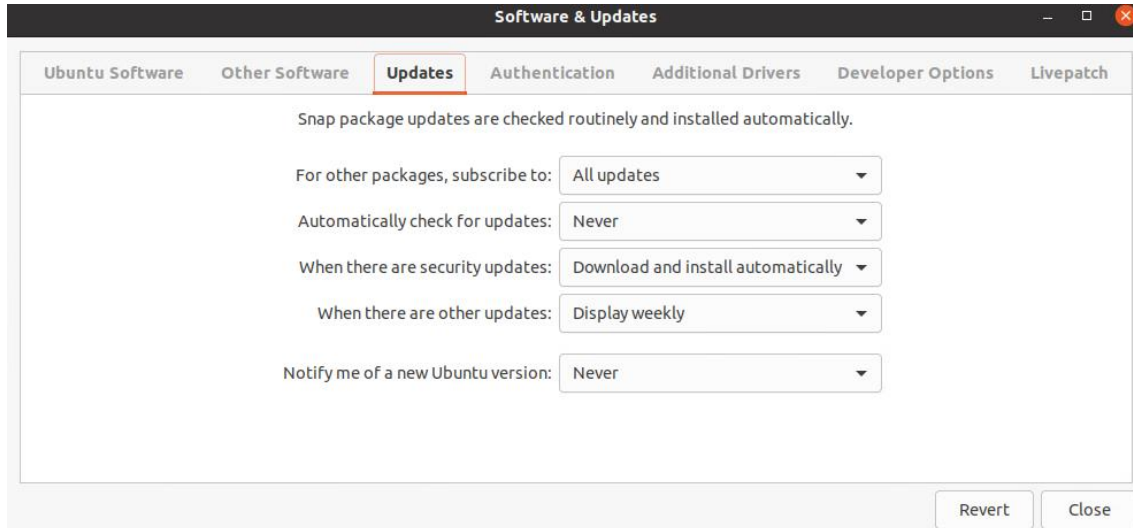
Software & Updates

Ubuntu Software | Other Software | Updates | Authentication | Additional Drivers | Developer Options | Livepatch

Snap package updates are checked routinely and installed automatically.

For other packages, subscribe to: All updates

Automatically check for updates: Never

When there are security updates: Download and install automatically

When there are other updates: Display weekly

Notify me of a new Ubuntu version: Never

Revert

Close